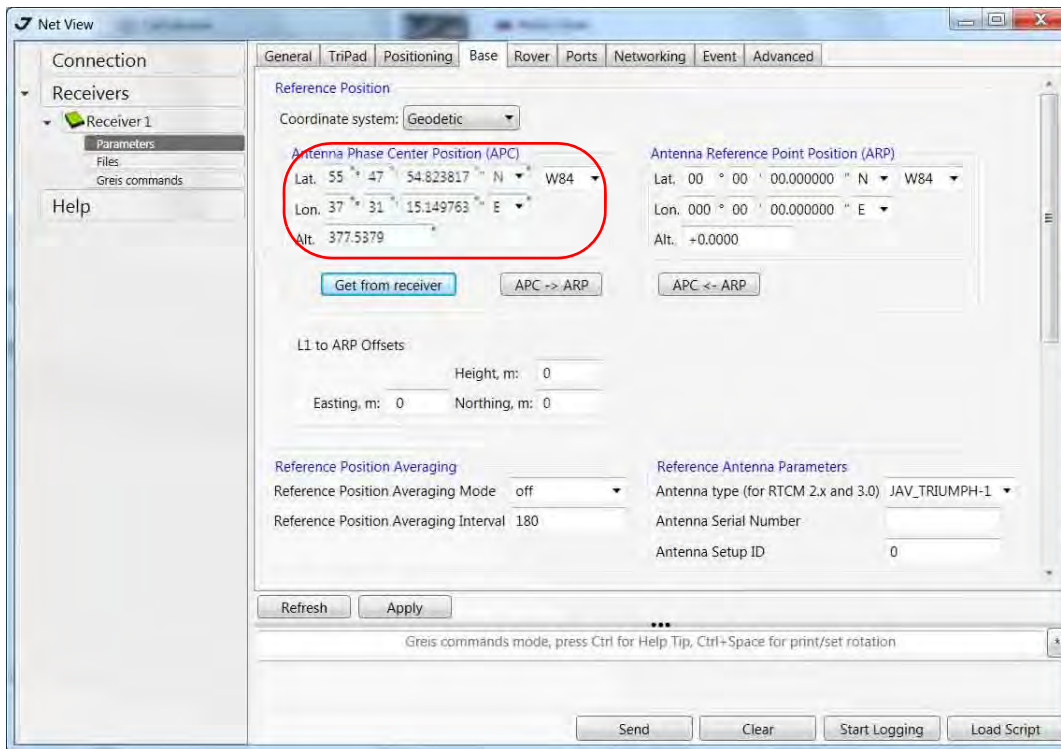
Net View

Connection
Receivers
Receiver 1
Parameters
Files
Greis commands
Help

General | TriPad | Positioning | Base | Rover | Ports | Networking | Event | Advanced

Reference Position

Coordinate system: Geodetic

Antenna Phase Center Position (APC)
Lat. 55 ° 47 ' 54.823817 " N W84
Lon. 37 ° 31 ' 15.149763 " E
Alt. 377.5379

Antenna Reference Point Position (ARP)
Lat. 00 ° 00 ' 00.000000 " N W84
Lon. 000 ° 00 ' 00.000000 " E
Alt. +0.0000

Get from receiver
APC -> ARP
APC <- ARP

L1 to ARP Offsets
Height, m: 0
Easting, m: 0
Northing, m: 0

Reference Position Averaging
Reference Position Averaging Mode off
Reference Position Averaging Interval 180

Reference Antenna Parameters
Antenna type (for RTCM 2.x and 3.0) JAV_TRIUMPH-1
Antenna Serial Number
Antenna Setup ID 0

Refresh
Apply

Greis commands mode, press Ctrl for Help Tip, Ctrl+Space for print/set rotation

Send
Clear
Start Logging
Load Script